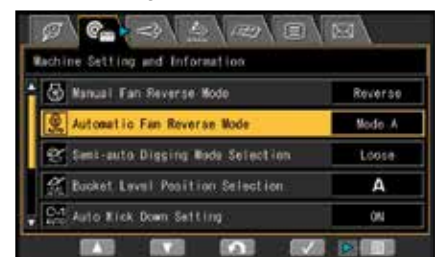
Machine Setting and Information

Manual Fan Reverse Mode | Reverse

Automatic Fan Reverse Mode | Mode A

Semi-auto Digging Mode Selection | Loose

Bucket Level Position Selection | A

Auto Kick Down Setting | ON